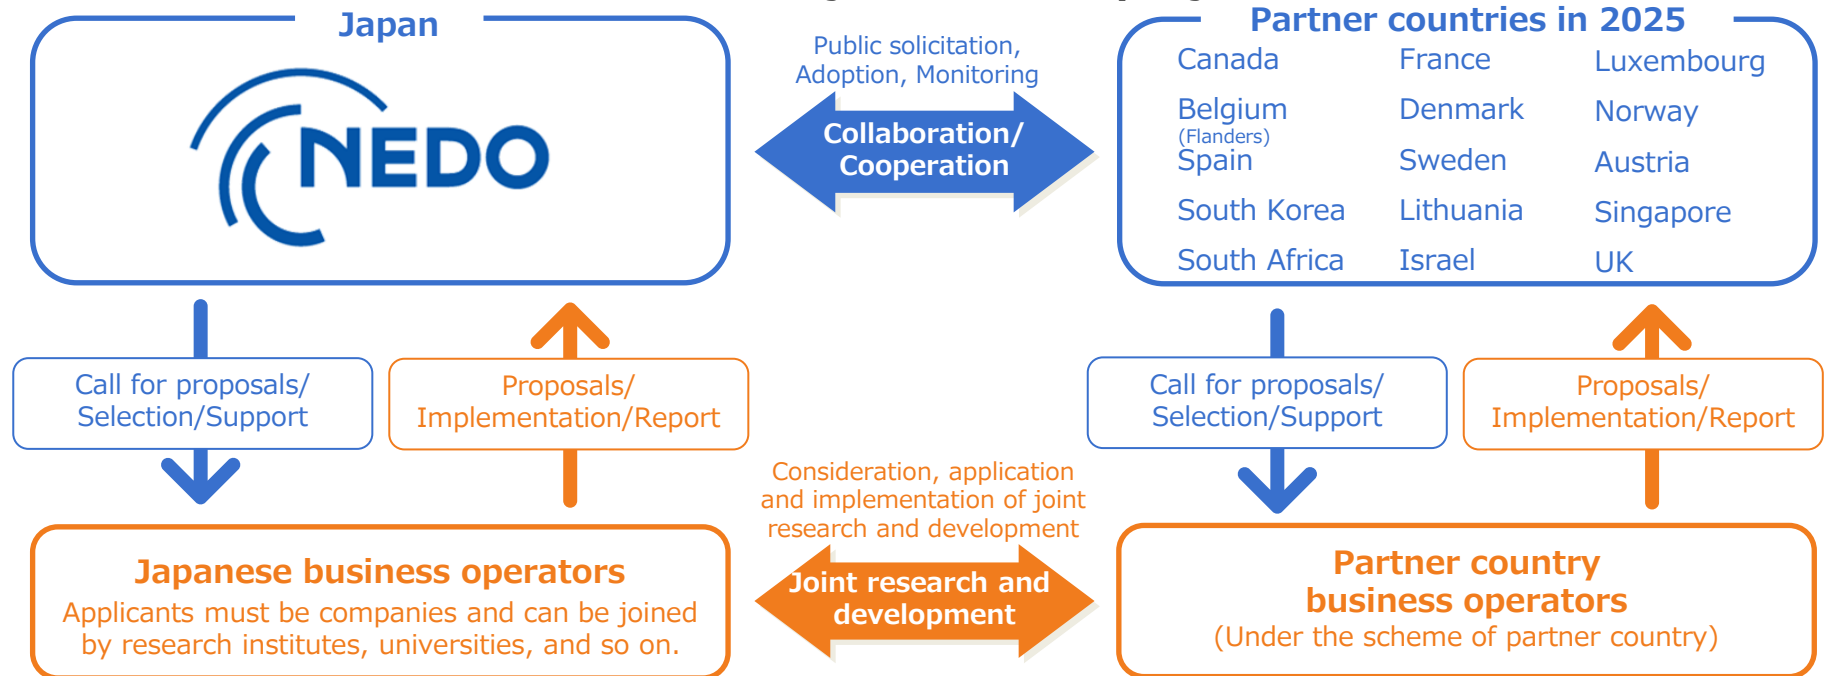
Japan

NEDO

Public solicitation, Adoption, Monitoring

Collaboration/ Cooperation

Partner countries in 2025

Canada
Belgium (Flanders)
Spain
South Korea
South Africa

France
Denmark
Sweden
Lithuania
Israel

Luxembourg
Norway
Austria
Singapore
UK

Call for proposals/ Selection/Support

Proposals/ Implementation/Report

Call for proposals/ Selection/Support

Proposals/ Implementation/Report

Consideration, application and implementation of joint research and development

Japanese business operators
Applicants must be companies and can be joined by research institutes, universities, and so on.

Joint research and development

Partner country business operators
(Under the scheme of partner country)